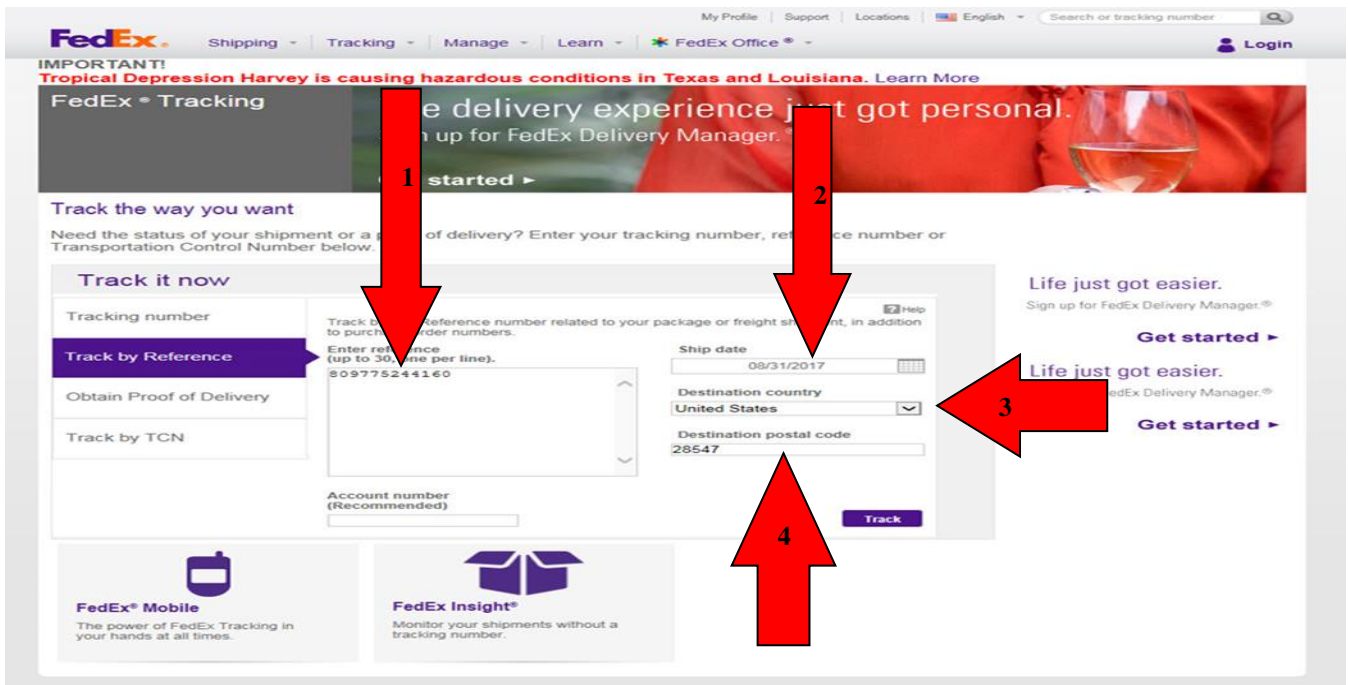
My Profile | Support | Locations | English | Search or tracking number

FedEx. Shipping | Tracking | Manage | Learn | FedEx Office® | Login

IMPORTANT!
Tropical Depression Harvey is causing hazardous conditions in Texas and Louisiana. Learn More

FedEx® Tracking

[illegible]e delivery experience j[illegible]t got personal.
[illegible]n up for FedEx Delivery Manager.®
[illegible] started ►

1

2

Track the way you want

Need the status of your shipment or a p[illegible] of delivery? Enter your tracking number, ref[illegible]ce number or Transportation Control Number below.

Track it now

Tracking number
Track by Reference
Obtain Proof of Delivery
Track by TCN

Help

Track b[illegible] Reference number related to your package or freight sh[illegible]ent, in addition to purch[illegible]rder numbers.

Enter refe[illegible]
(up to 30, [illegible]ne per line).
809775244160

Ship date
08/31/2017

Destination country
United States

Destination postal code
28547

Account number
(Recommended)

Track

3

4

Life just got easier.
Sign up for FedEx Delivery Manager.®
Get started ►

Life just got easier.
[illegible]edEx Delivery Manager.®
Get started ►

FedEx® Mobile
The power of FedEx Tracking in your hands at all times.

FedEx Insight®
Monitor your shipments without a tracking number.